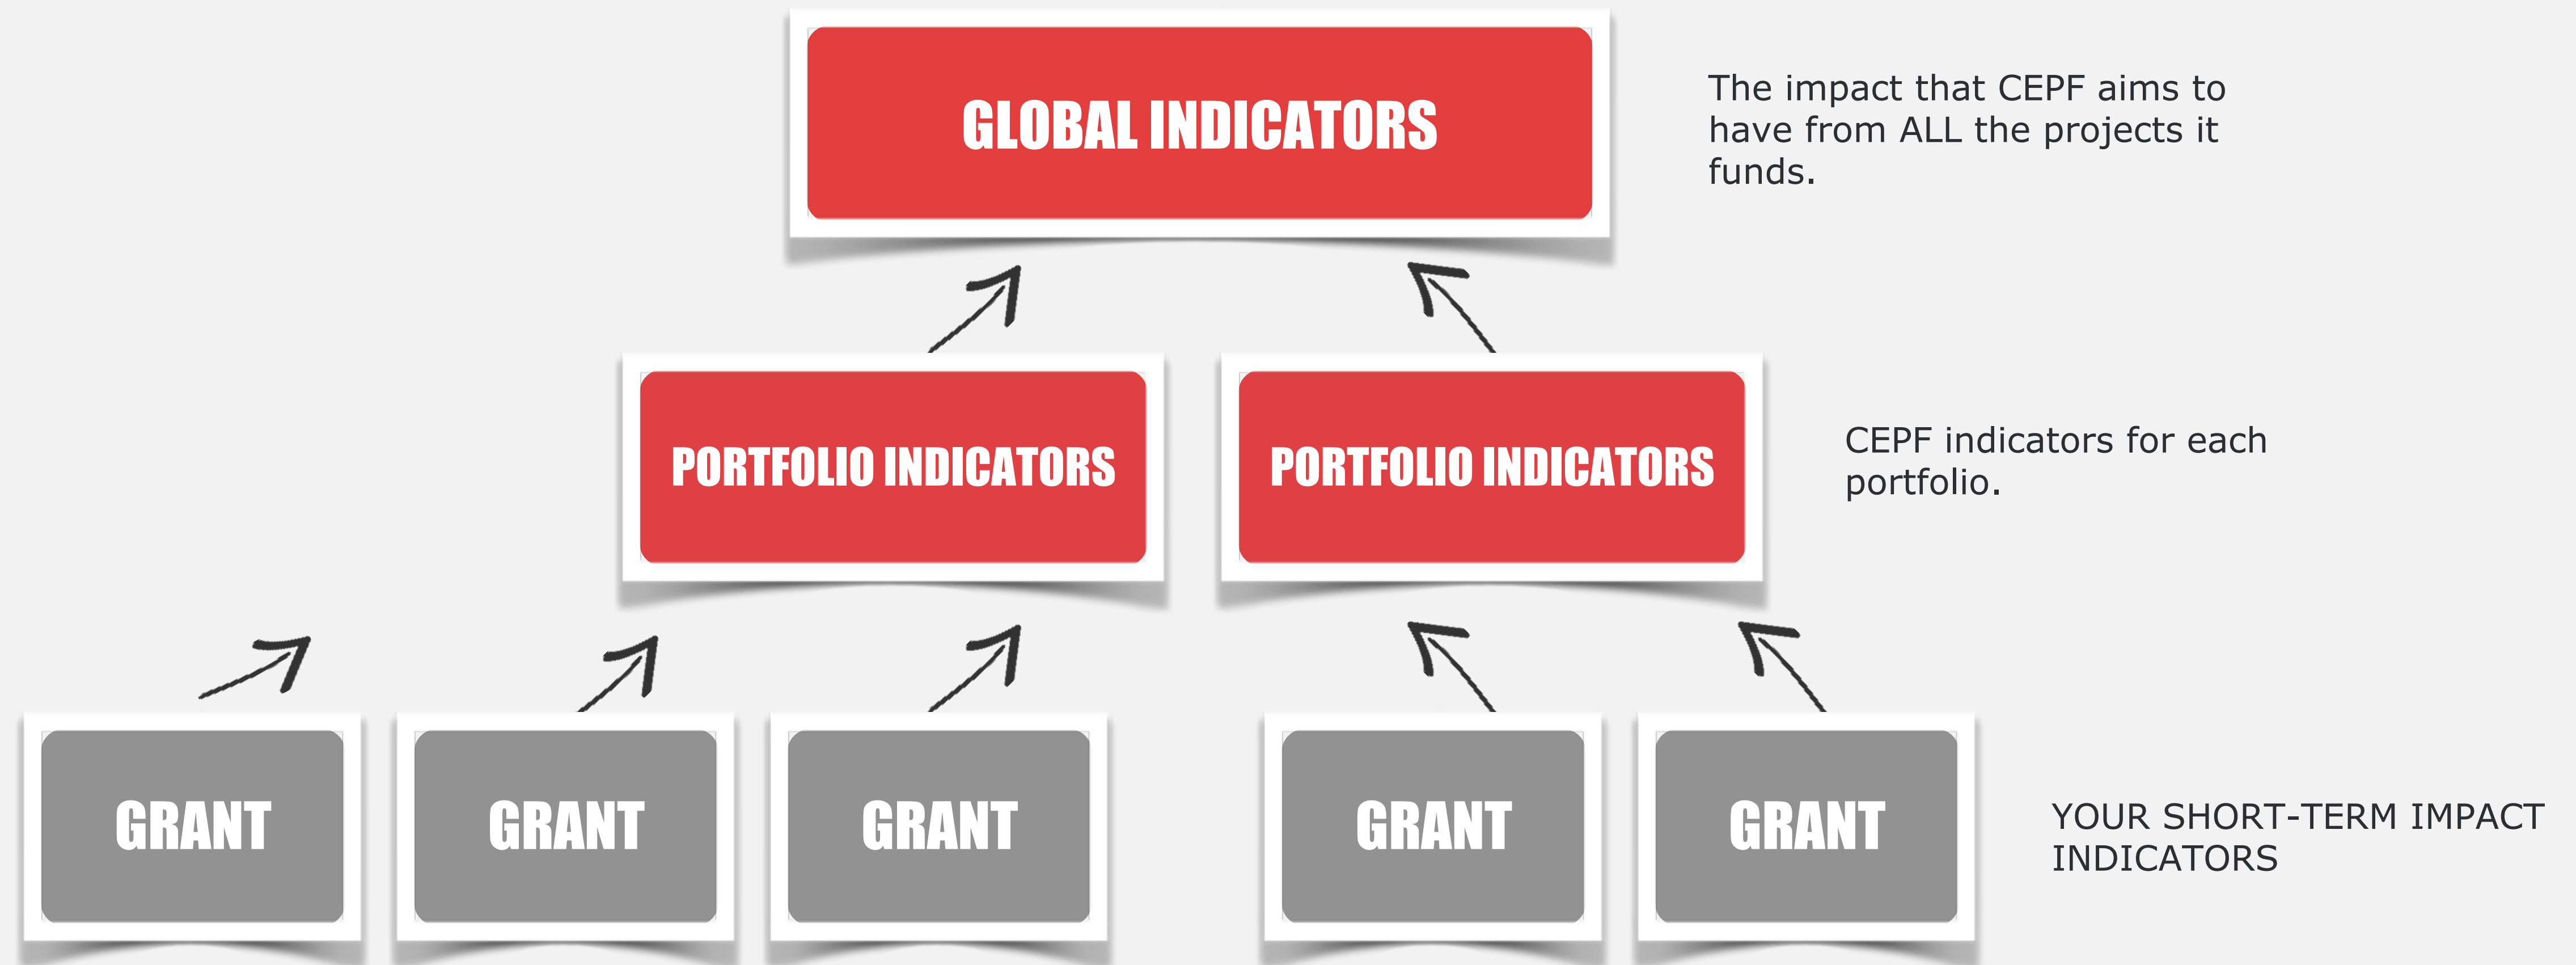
GLOBAL INDICATORS

The impact that CEPF aims to have from ALL the projects it funds.

PORTFOLIO INDICATORS

PORTFOLIO INDICATORS

CEPF indicators for each portfolio.

GRANT

GRANT

GRANT

GRANT

GRANT

YOUR SHORT-TERM IMPACT INDICATORS